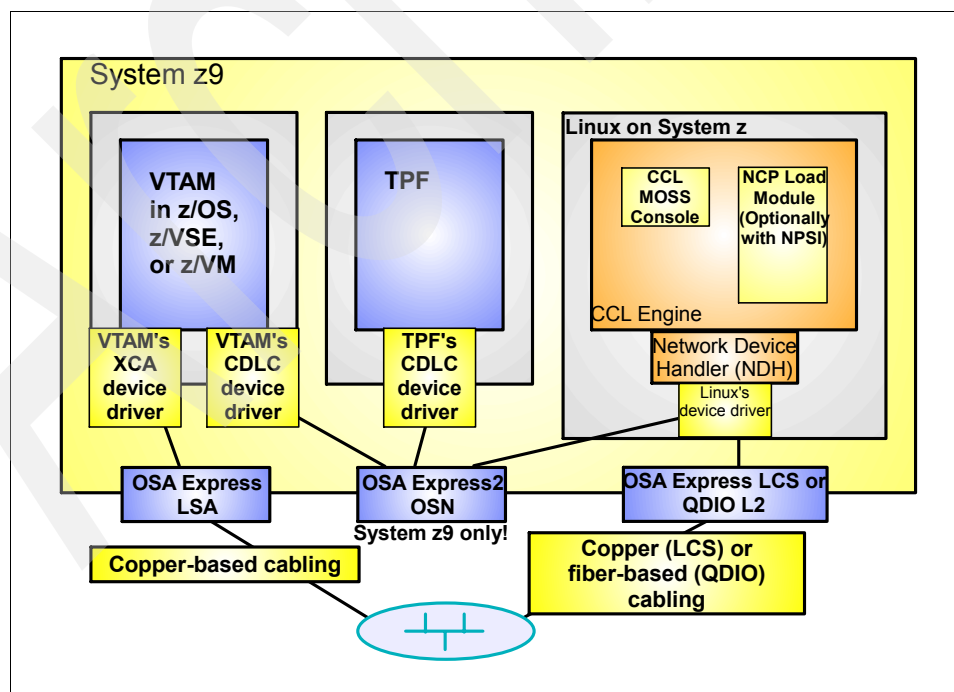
System z9

VTAM in z/OS, z/VSE, or z/VM

TPF

Linux on System z

CCL MOSS Console

NCP Load Module (Optionally with NPSI)

CCL Engine

VTAM's XCA device driver

VTAM's CDLC device driver

TPF's CDLC device driver

Network Device Handler (NDH)

Linux's device driver

OSA Express LSA

OSA Express2 OSN

System z9 only!

OSA Express LCS or QDIO L2

Copper-based cabling

Copper (LCS) or fiber-based (QDIO) cabling